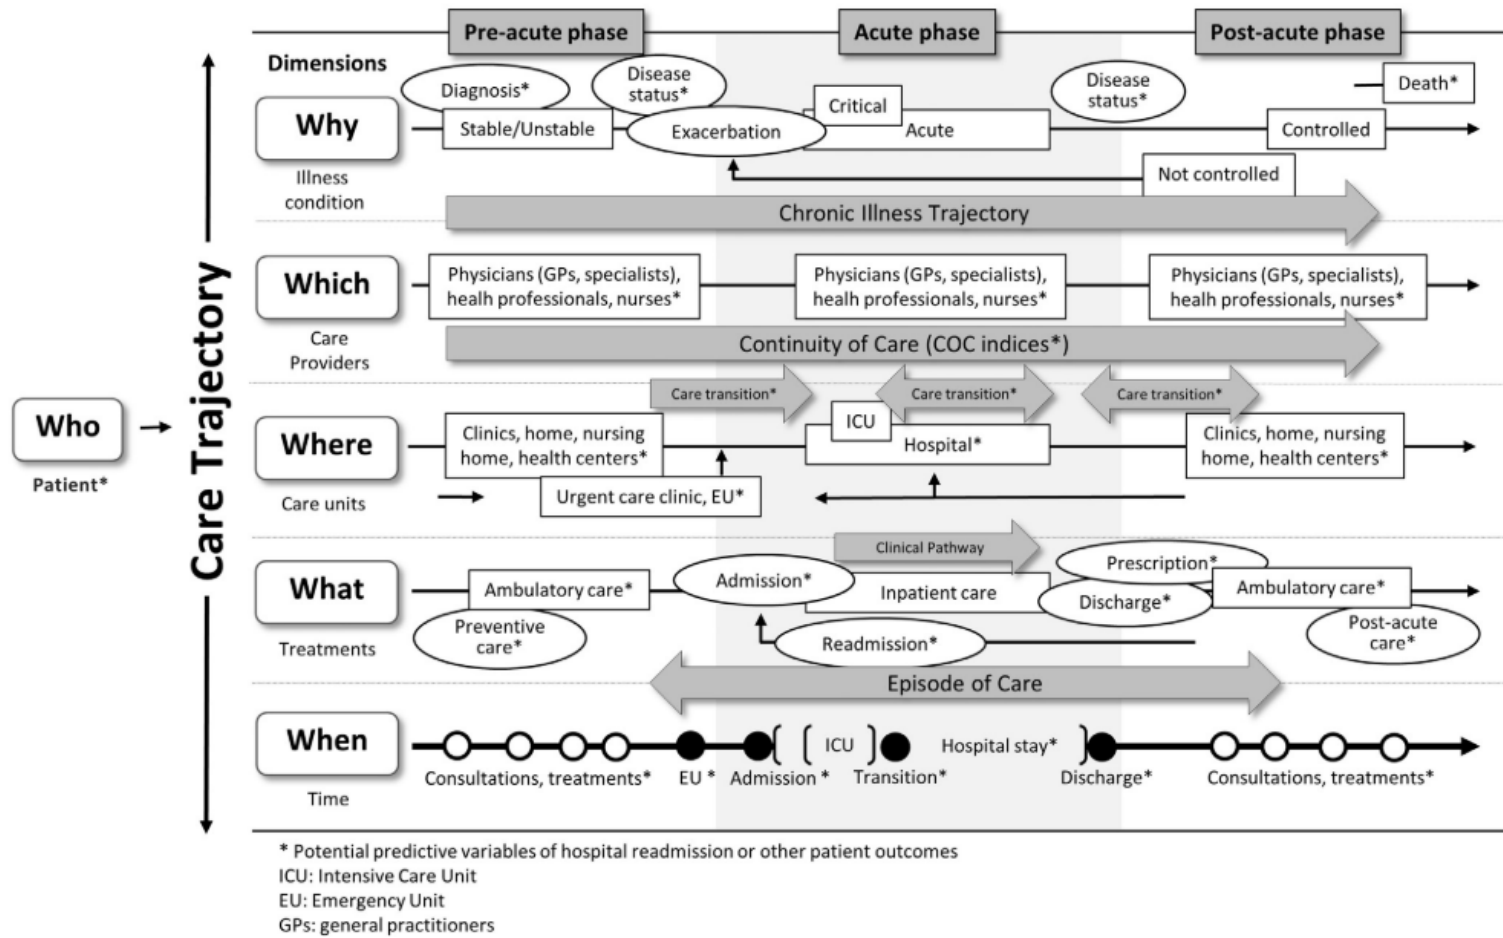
Pre-acute phase
Acute phase
Post-acute phase

Dimensions

Why
Illness condition
Diagnosis*
Disease status*
Stable/Unstable
Exacerbation
Critical
Acute
Disease status*
Death*
Controlled
Not controlled
Chronic Illness Trajectory

Which
Care Providers
Physicians (GPs, specialists), health professionals, nurses*
Physicians (GPs, specialists), health professionals, nurses*
Physicians (GPs, specialists), health professionals, nurses*
Continuity of Care (COC indices*)

Who
Patient*

Care Trajectory

Care transition*
Care transition*
Care transition*

Where
Care units
Clinics, home, nursing home, health centers*
Urgent care clinic, EU*
ICU
Hospital*
Clinics, home, nursing home, health centers*

Clinical Pathway

What
Treatments
Ambulatory care*
Preventive care*
Admission*
Inpatient care
Readmission*
Prescription*
Discharge*
Ambulatory care*
Post-acute care*
Episode of Care

When
Time
Consultations, treatments*
EU *
Admission *
ICU
Transition*
Hospital stay*
Discharge*
Consultations, treatments*

* Potential predictive variables of hospital readmission or other patient outcomes
ICU: Intensive Care Unit
EU: Emergency Unit
GPs: general practitioners